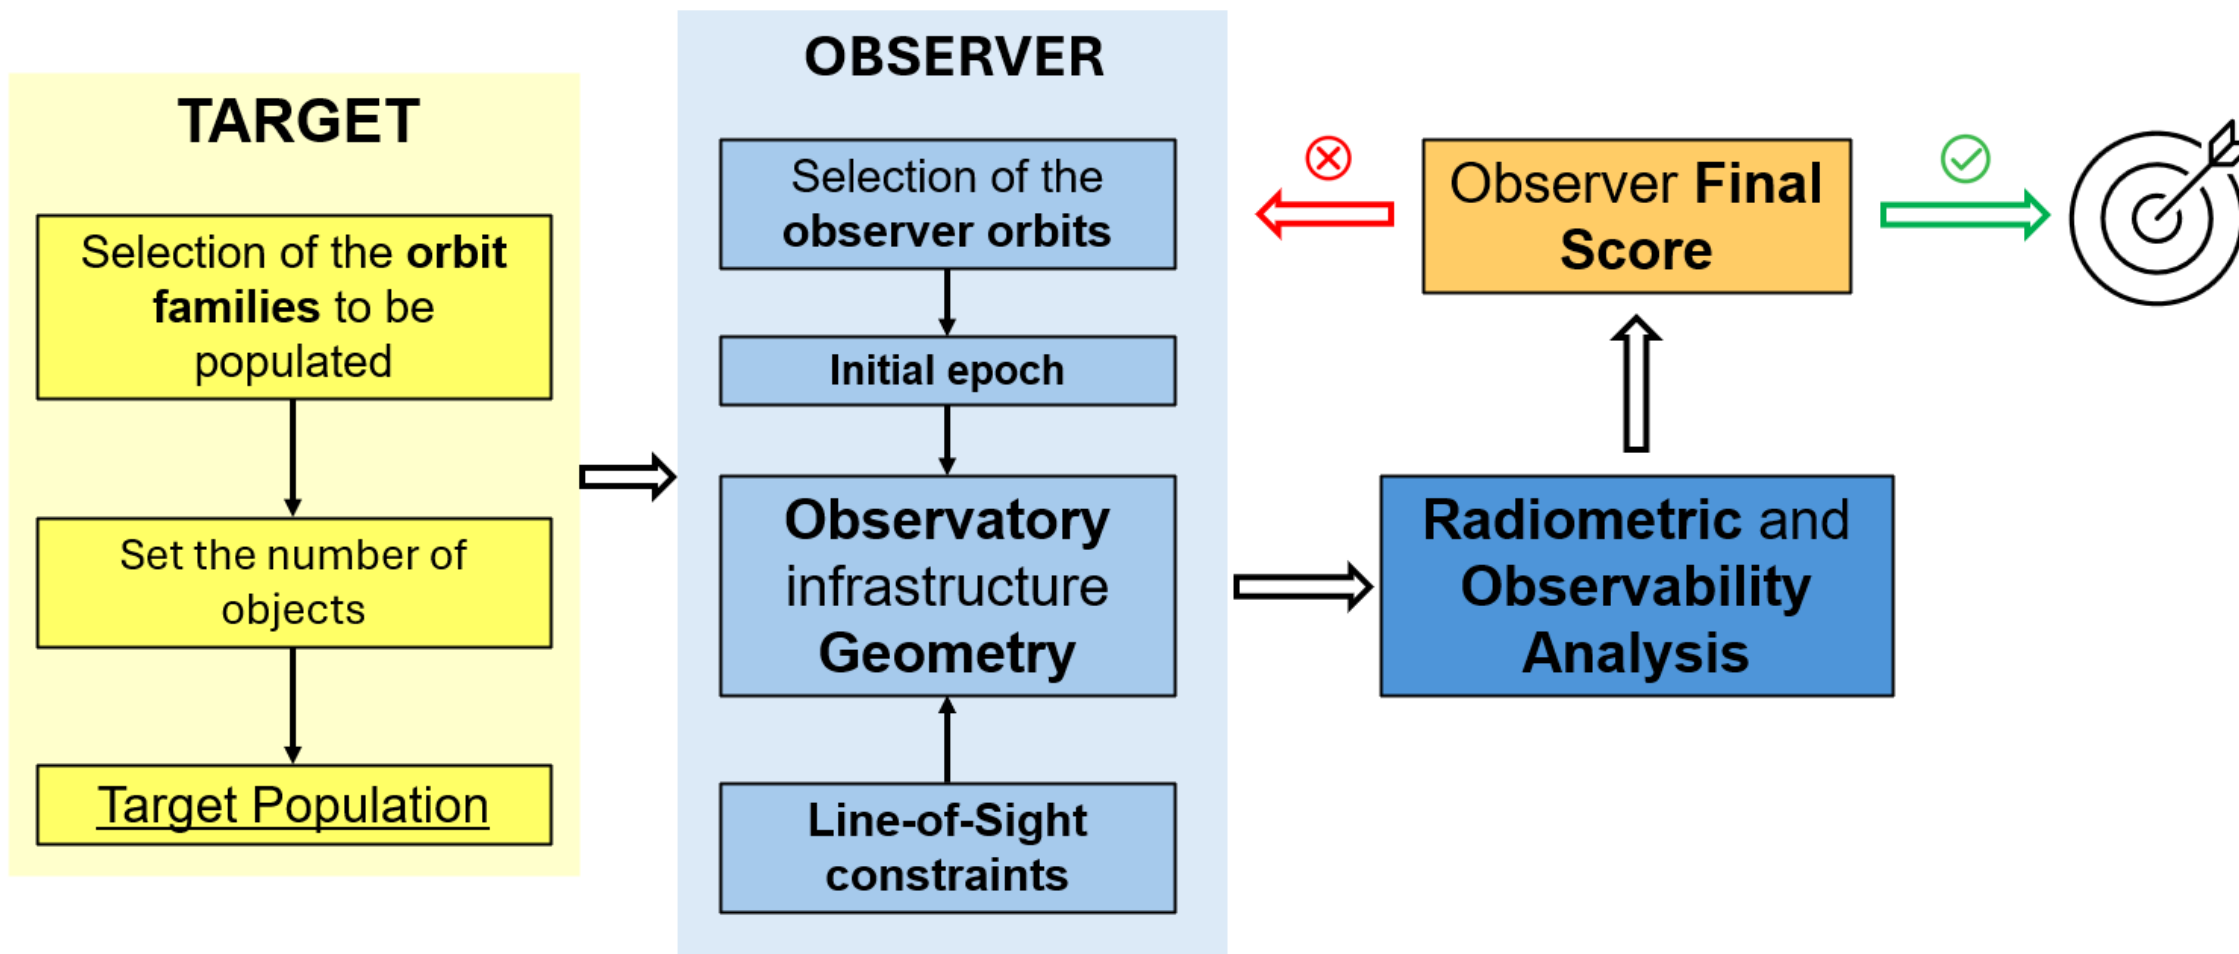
TARGET

Selection of the orbit families to be populated

Set the number of objects

Target Population

OBSERVER

Selection of the observer orbits

Initial epoch

Observatory infrastructure Geometry

Line-of-Sight constraints

Radiometric and Observability Analysis

Observer Final Score